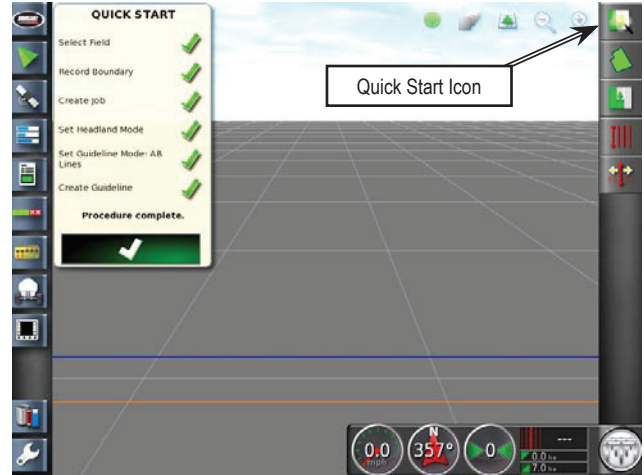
QUICK START

Select Field

Record Boundary

Create Job

Set Headland Mode

Set Guideline Mode: AB Lines

Create Guideline

Procedure complete.

Quick Start Icon

0.0
mph

N
357°

0

---

0.0 ha
7.0 ha